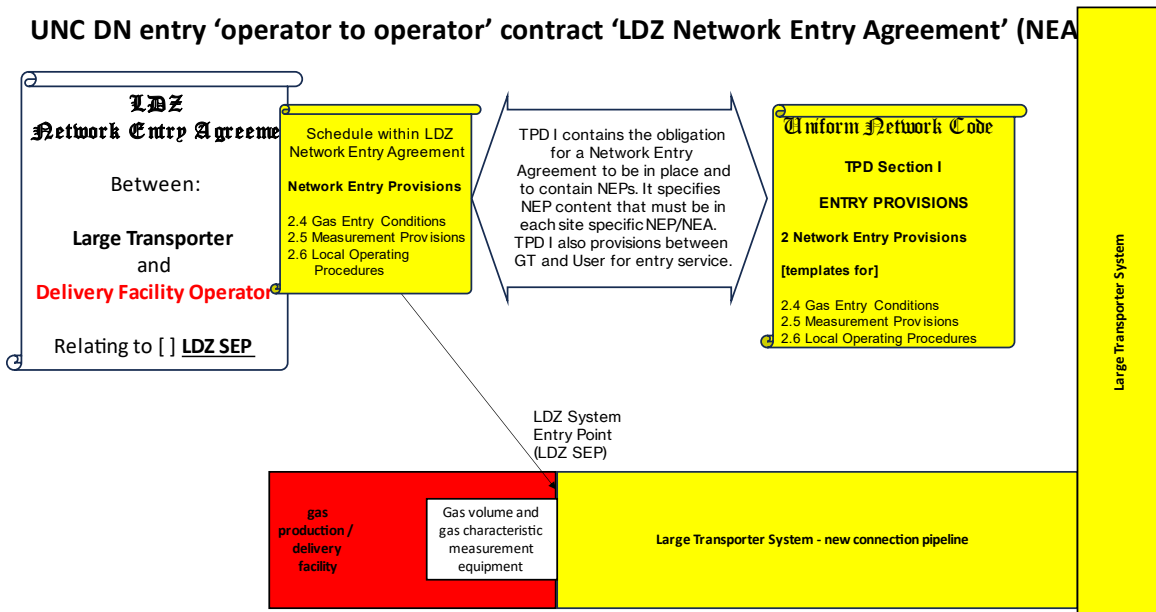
UNC DN entry 'operator to operator' contract 'LDZ Network Entry Agreement' (NEA

LDZ
Network Entry Agreeme

Between:

Large Transporter
and
Delivery Facility Operator

Relating to [ ] LDZ SEP

Schedule within LDZ Network Entry Agreement

Network Entry Provisions

2.4 Gas Entry Conditions
2.5 Measurement Provisions
2.6 Local Operating Procedures

TPD I contains the obligation for a Network Entry Agreement to be in place and to contain NEPs. It specifies NEP content that must be in each site specific NEP/NEA. TPD I also provisions between GT and User for entry service.

Uniform Network Code

TPD Section I

ENTRY PROVISIONS

2 Network Entry Provisions

[templates for]

2.4 Gas Entry Conditions
2.5 Measurement Provisions
2.6 Local Operating Procedures

Large Transporter System

LDZ System Entry Point (LDZ SEP)

gas production / delivery facility

Gas volume and gas characteristic measurement equipment

Large Transporter System - new connection pipeline